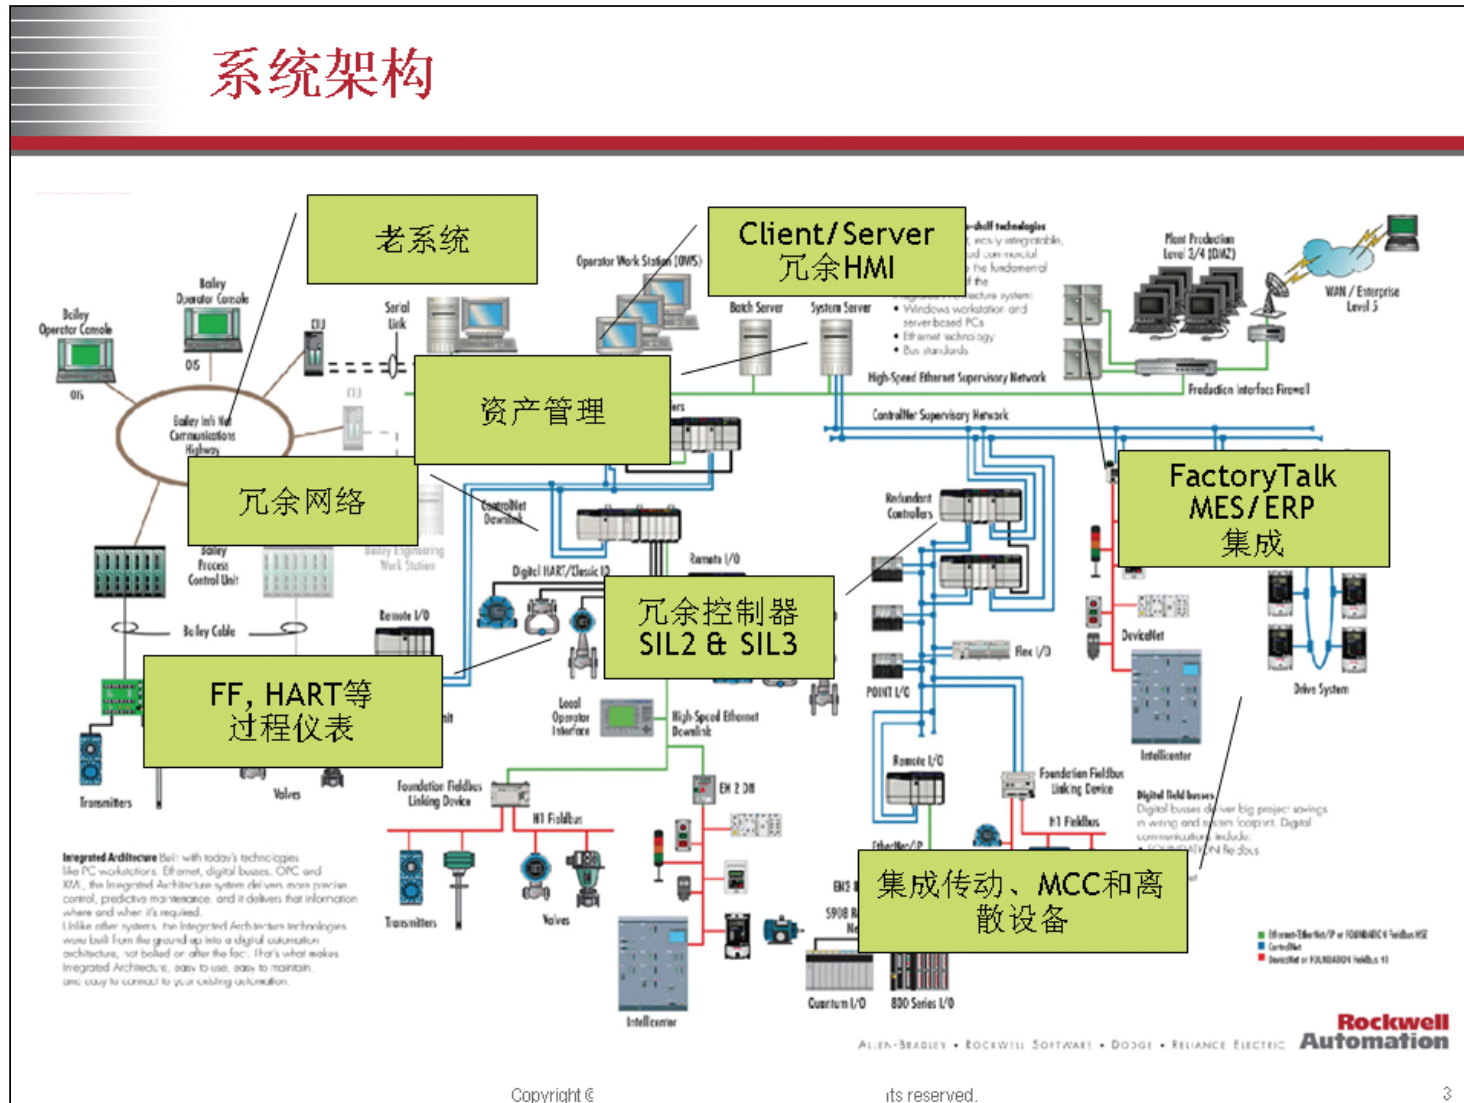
系统架构

老系统

Client/Server
冗余HMI

资产管理

冗余网络

FactoryTalk
MES/ERP
集成

冗余控制器
SIL2 & SIL3

FF, HART等
过程仪表

集成传动、MCC和离散设备

Bailey Operator Console

Bailey Operator Console

OIS

OIS

Bailey Infi 90 Communications Highway

Serial Link

CIU

Operator Work Station (OWS)

Batch Server

System Server

Plant Production Level 3/4 (DMZ)

WAN / Enterprise Level 5

High-Speed Ethernet Supervisory Network

Production Interface Firewall

Controller Supervisory Network

ControlNet Downlink

Bailey Process Control Unit

Bailey Engineering Work Station

Bailey Cable

Digital HART/Classic I/O

Remote I/O

Remote I/O

Redundant Controllers

Flex I/O

POINT I/O

DeviceNet

Drive System

Intellicenter

Local Operator Interface

High-Speed Ethernet Downlink

Transmitters

Valves

Foundation Fieldbus Linking Device

H1 Fieldbus

EN 2 DN

Remote I/O

Foundation Fieldbus Linking Device

H1 Fieldbus

Transmitters

Valves

Intellicenter

Quantum I/O

800 Series I/O

Digital field busses
Digital busses deliver big project savings in wiring and system footprint. Digital communications include FOUNDATION fieldbus

Integrated Architecture Built with today's technologies like PC workstations, Ethernet, digital busses, OPC and XML, the Integrated Architecture system delivers more precise control, predictive maintenance, and it delivers that information where and when it's required.
Unlike other systems, the Integrated Architecture technologies were built from the ground up into a digital automation architecture, not bolted on after the fact. That's what makes Integrated Architecture easy to use, easy to maintain, and easy to connect to your existing automation.

Windows workstation and server based PCs
Ethernet technology
Bus standards

Allen-Bradley • Rockwell Software • Dodge • Reliance Electric

Rockwell Automation

Copyright © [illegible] its reserved.

3